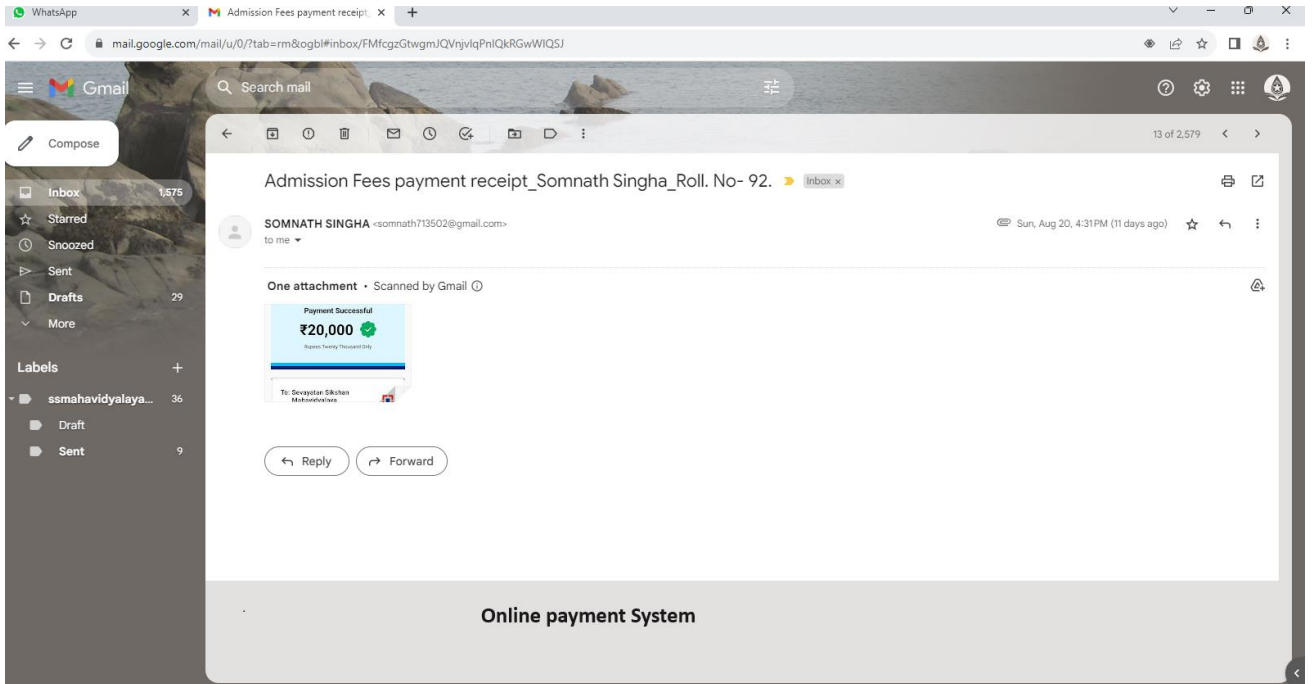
WhatsApp
Admission Fees payment receipt
mail.google.com/mail/u/0/?tab=rm&ogbl#inbox/FMfcgzGtwgmJQVnjvlqPnlQkRGwWIQSJ

Gmail
Search mail

Compose
Inbox 1,575
Starred
Snoozed
Sent
Drafts 29
More

Labels +
ssmahavidyalaya... 36
Draft
Sent 9

13 of 2,579

Admission Fees payment receipt_Somnath Singha_Roll. No- 92. Inbox ×

SOMNATH SINGHA <somnath713502@gmail.com>
to me

Sun, Aug 20, 4:31PM (11 days ago)

One attachment • Scanned by Gmail

Payment Successful
₹20,000
Rupees Twenty Thousand Only
To: Sevayatan Sikshan Mahavidyalaya

Reply
Forward

Online payment System